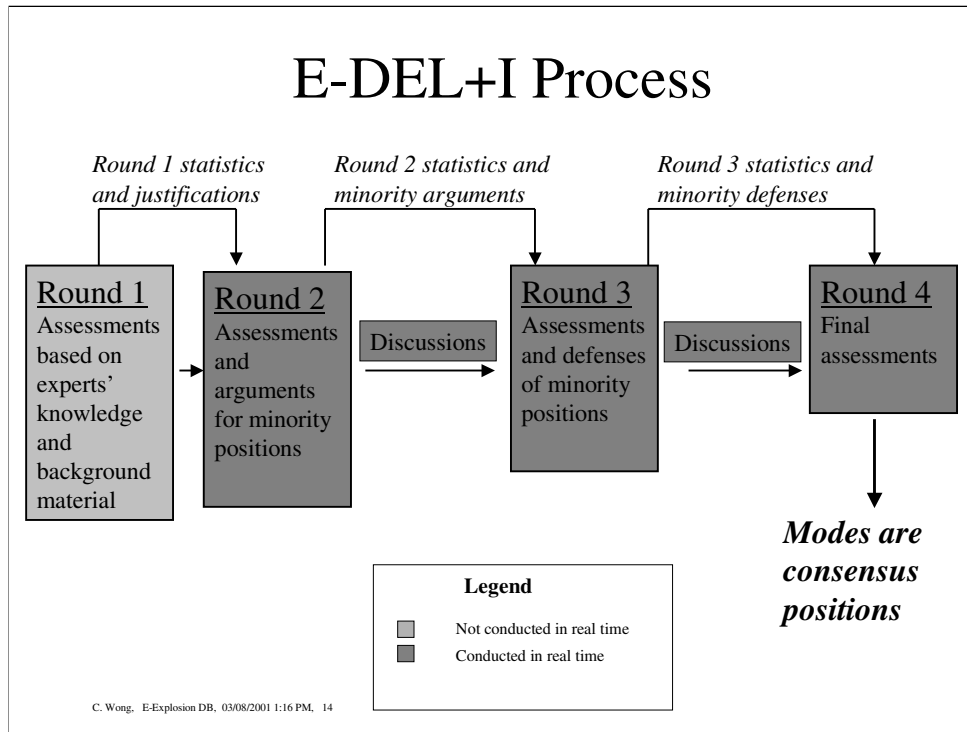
E-DEL+I Process

*Round 1 statistics and justifications*

*Round 2 statistics and minority arguments*

*Round 3 statistics and minority defenses*

Round 1
Assessments based on experts' knowledge and background material

Round 2
Assessments and arguments for minority positions

Discussions

Round 3
Assessments and defenses of minority positions

Discussions

Round 4
Final assessments

***Modes are consensus positions***

**Legend**
Not conducted in real time
Conducted in real time

C. Wong, E-Explosion DB, 03/08/2001 1:16 PM, 14